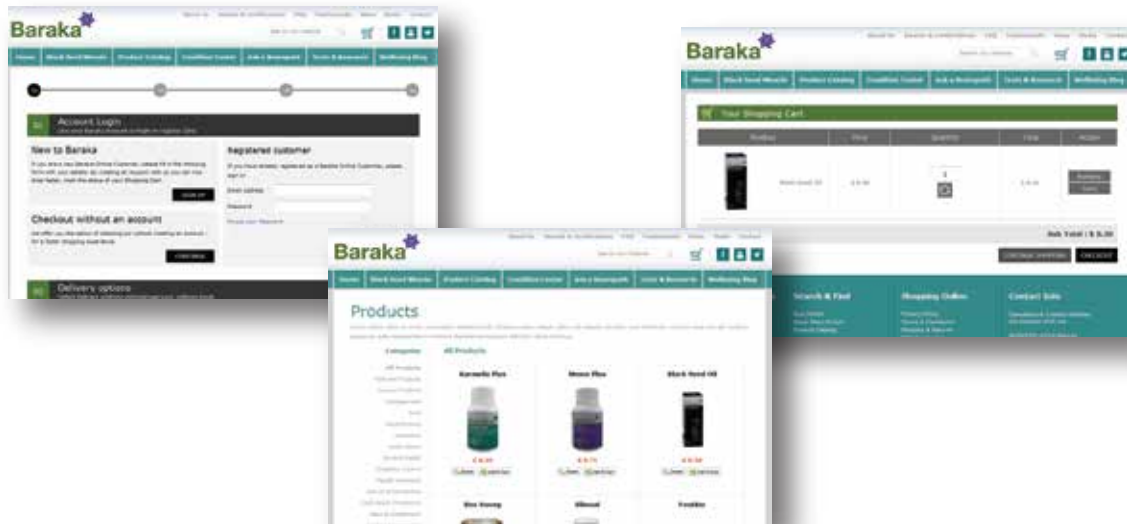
Baraka

Home | Black Seed Miracle | Product Catalog | Condition Center | Ask a Naturopath | Tests & Research | Wellbeing Blog

Account Login

New to Baraka

SIGN UP

Checkout without an account

CONTINUE

Registered customer

Email address

Password

Delivery options

Baraka

Your Shopping Cart

Product | Price | Quantity | Total | Action

Black Seed Oil | 1

Sub Total : $ 5.50

CONTINUE SHOPPING | CHECKOUT

Search & Find

Shopping Online

Contact Info

Baraka

Products

Categories

All Products

Karmelle Plus

Nona Plus

Black Seed Oil

Bee Honey

Foodies

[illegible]